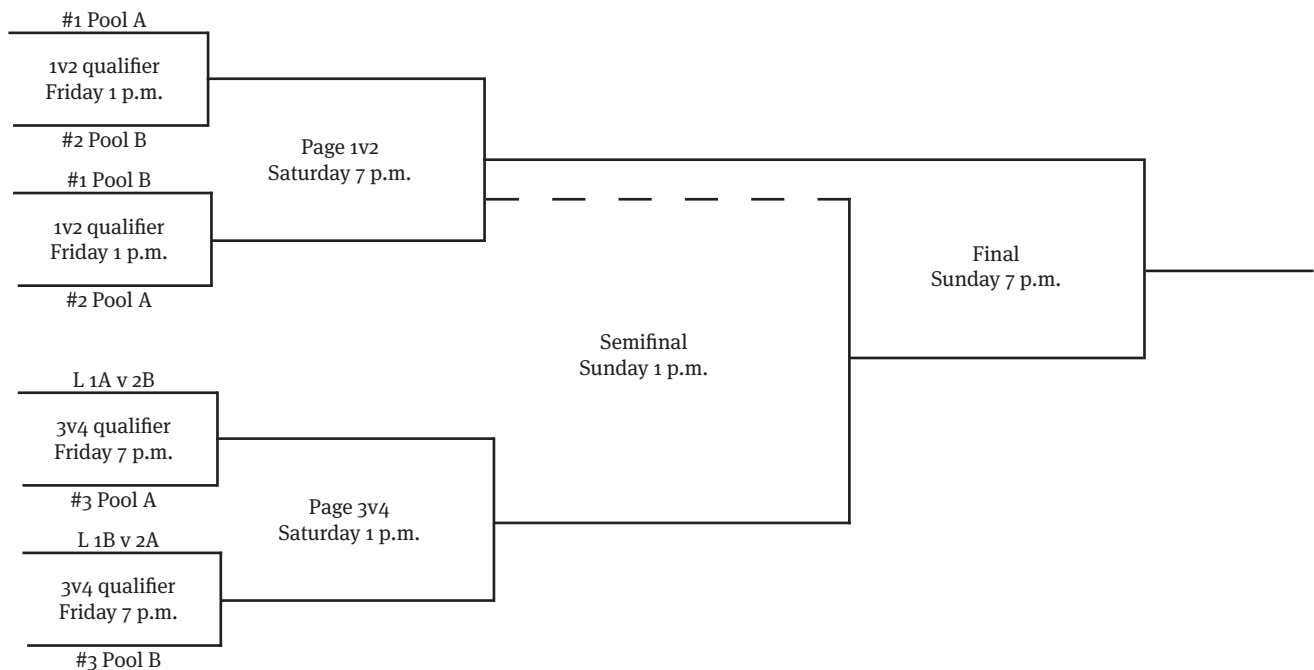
#1 Pool A

1v2 qualifier
Friday 1 p.m.

#2 Pool B

Page 1v2
Saturday 7 p.m.

#1 Pool B

1v2 qualifier
Friday 1 p.m.

#2 Pool A

Final
Sunday 7 p.m.

Semifinal
Sunday 1 p.m.

L 1A v 2B

3v4 qualifier
Friday 7 p.m.

#3 Pool A

Page 3v4
Saturday 1 p.m.

L 1B v 2A

3v4 qualifier
Friday 7 p.m.

#3 Pool B